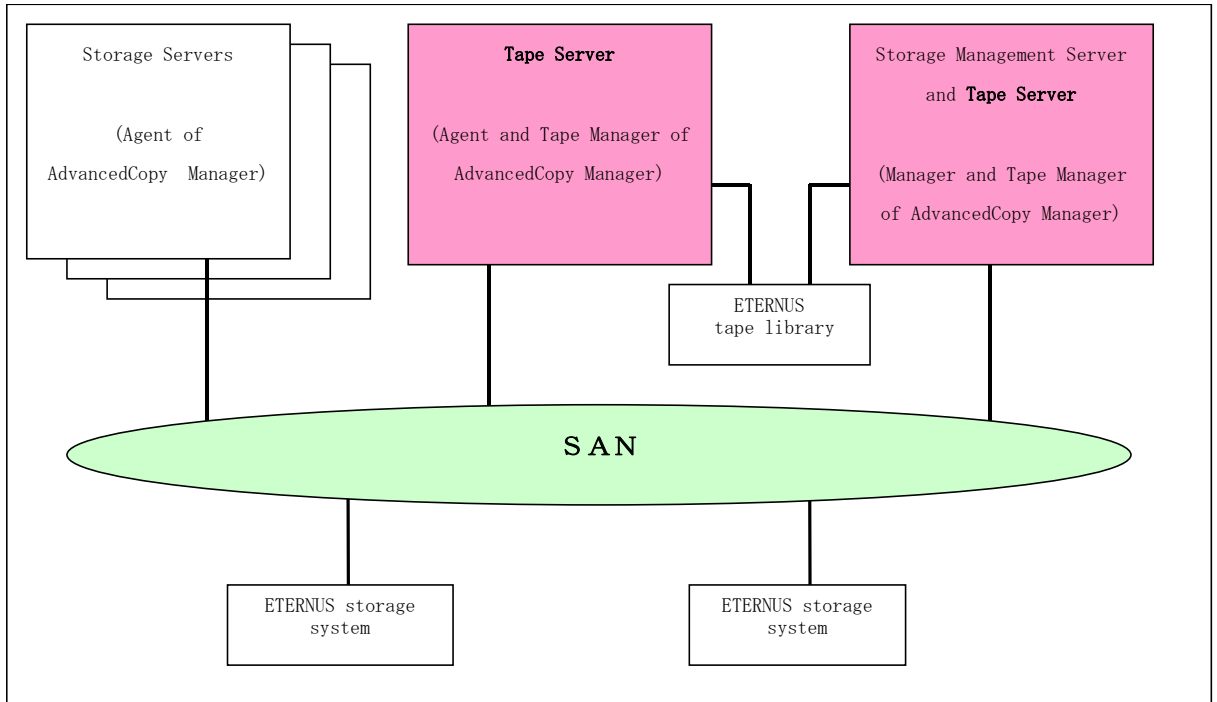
Storage Servers

(Agent of AdvancedCopy Manager)

Tape Server

(Agent and Tape Manager of AdvancedCopy Manager)

Storage Management Server and Tape Server

(Manager and Tape Manager of AdvancedCopy Manager)

ETERNUS tape library

SAN

ETERNUS storage system

ETERNUS storage system